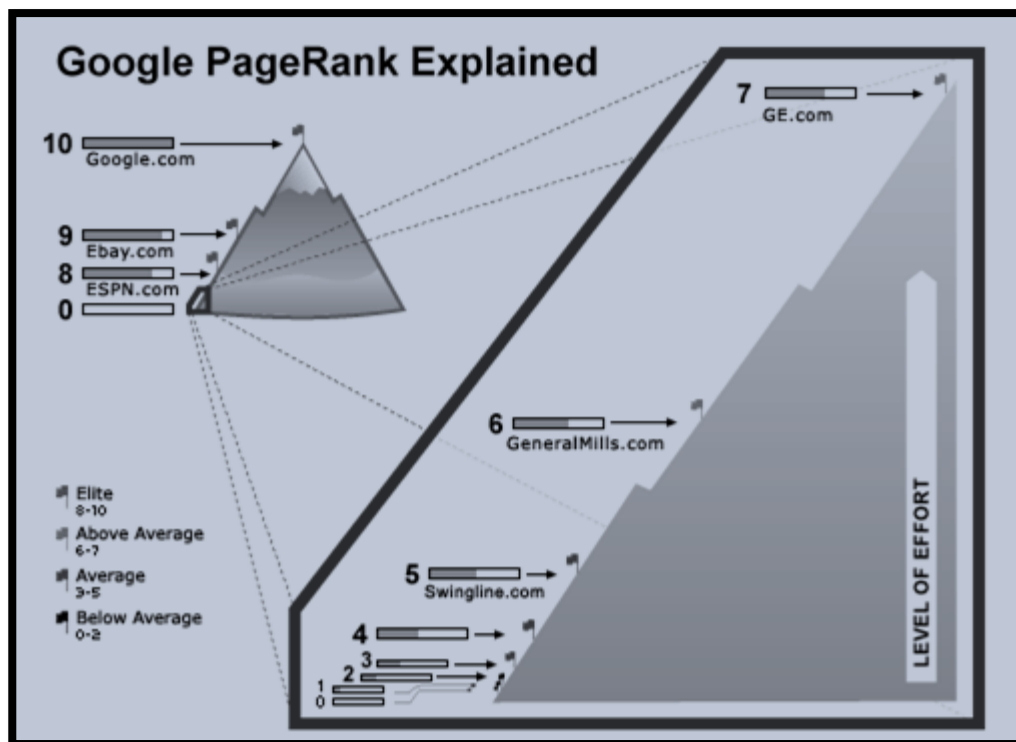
Google PageRank Explained

10
Google.com

9
Ebay.com

8
ESPN.com

0

7
GE.com

6
GeneralMills.com

5
Swingline.com

4

3

2

1

0

Elite
8-10

Above Average
6-7

Average
3-5

Below Average
0-2

LEVEL OF EFFORT